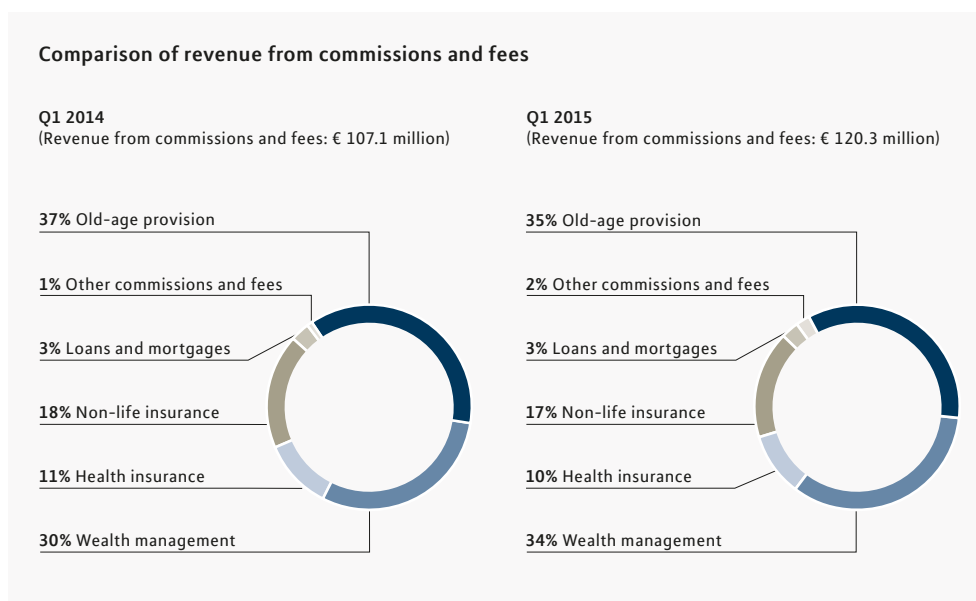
Comparison of revenue from commissions and fees

Q1 2014
(Revenue from commissions and fees: € 107.1 million)

37% Old-age provision

1% Other commissions and fees

3% Loans and mortgages

18% Non-life insurance

11% Health insurance

30% Wealth management

Q1 2015
(Revenue from commissions and fees: € 120.3 million)

35% Old-age provision

2% Other commissions and fees

3% Loans and mortgages

17% Non-life insurance

10% Health insurance

34% Wealth management